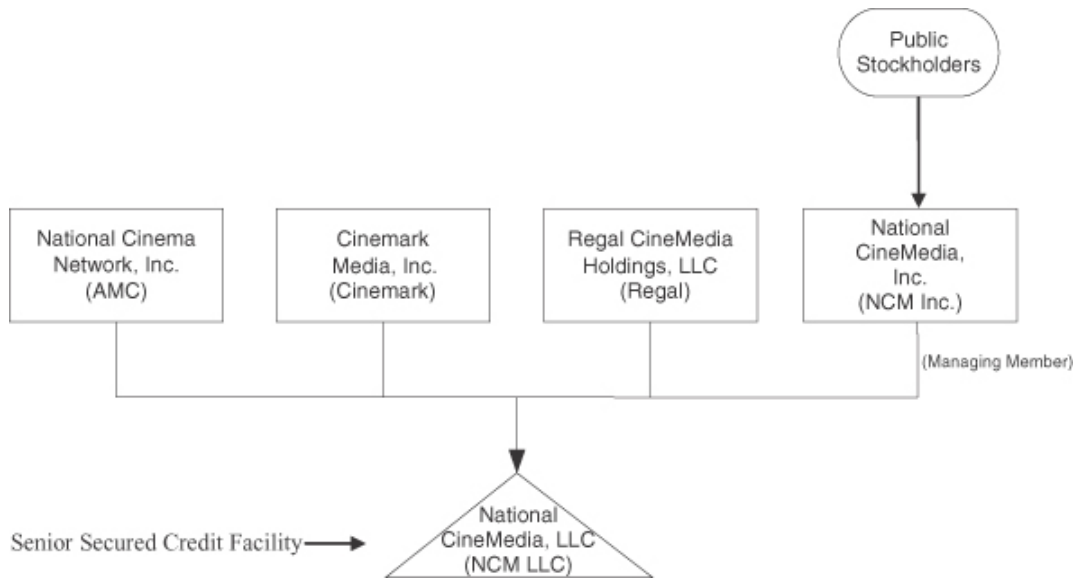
Public Stockholders

National Cinema Network, Inc. (AMC)

Cinemark Media, Inc. (Cinemark)

Regal CineMedia Holdings, LLC (Regal)

National CineMedia, Inc. (NCM Inc.)

(Managing Member)

Senior Secured Credit Facility

National CineMedia, LLC (NCM LLC)